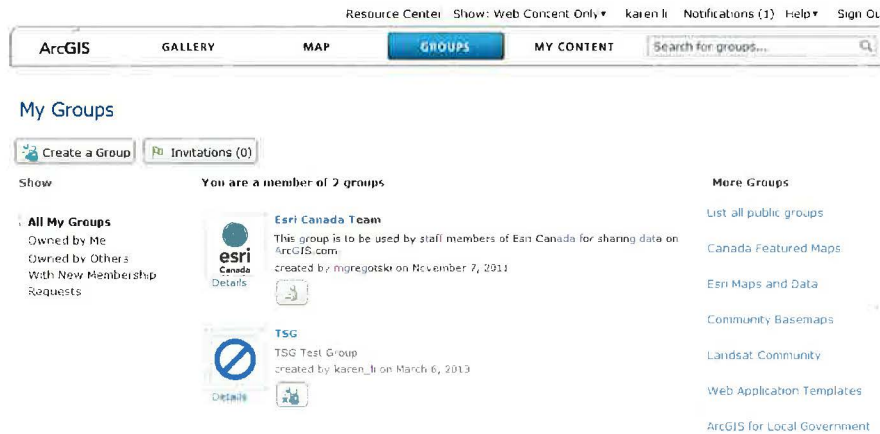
Resource Center Show: Web Content Only ▾ karen li Notifications (1) Help ▾ Sign Ou

ArcGIS GALLERY MAP GROUPS MY CONTENT Search for groups...

My Groups

Create a Group Invitations (0)

Show

All My Groups
Owned by Me
Owned by Others
With New Membership Requests

You are a member of 2 groups

esri Canada
Details

Esri Canada Team
This group is to be used by staff members of Esri Canada for sharing data on ArcGIS.com
created by mgregotski on November 7, 2011

Details

TSG
TSG Test Group
created by karen_li on March 6, 2013

More Groups

List all public groups
Canada Featured Maps
Esri Maps and Data
Community Basemaps
Landsat Community
Web Application Templates
ArcGIS for Local Government